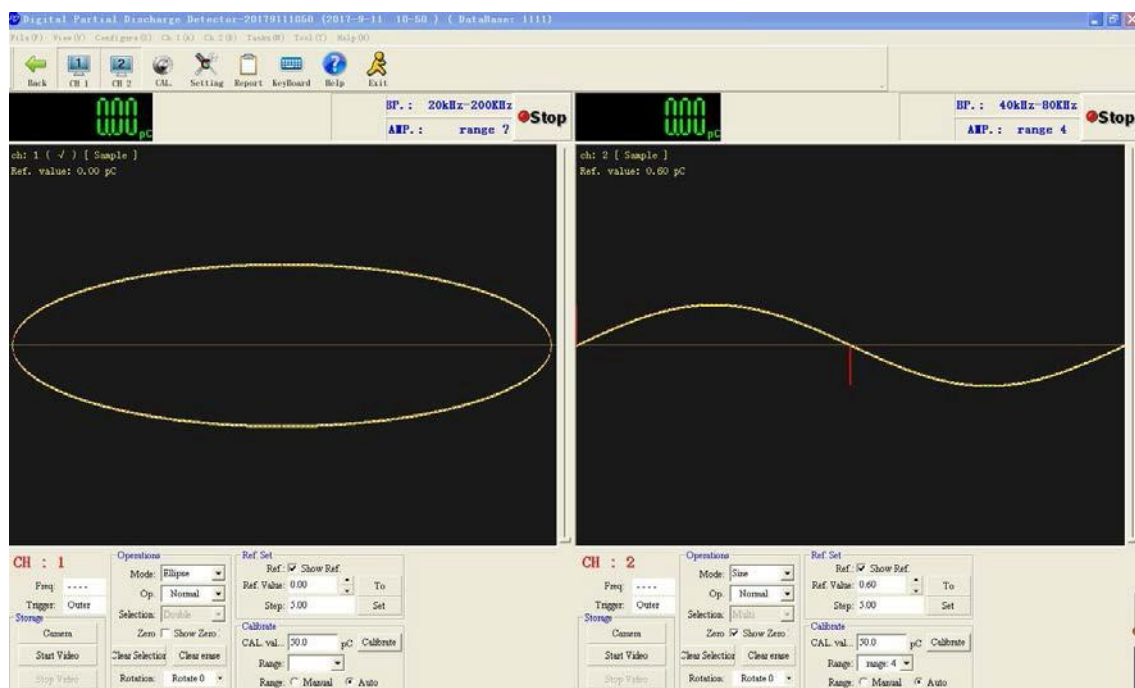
Digital Partial Discharge Detector-20179111050 (2017-9-11 10-50 ) ( DataBase: 1111)

File(F) View(V) Configure(C) Ch.1(A) Ch.2(B) Tasks(R) Tool(T) Help(H)

Back CH 1 CH 2 CAL. Setting Report KeyBoard Help Exit

0.00 pC

BP.: 20kHz-200KHz
AMP.: range 7
Stop

0.00 pC

BP.: 40kHz-80KHz
AMP.: range 4
Stop

ch: 1 ( √ ) [ Sample ]
Ref. value: 0.00 pC

ch: 2 [ Sample ]
Ref. value: 0.60 pC

CH : 1
Freq: ----
Trigger: Outer
Storage
Camera
Start Video
Stop Video

Operations
Mode: Ellipse
Op. Normal
Selection: Double
Zero Show Zero
Clear Selection Clear erase
Rotation: Rotate 0

Ref. Set
Ref.: Show Ref.
Ref. Value: 0.00
Step: 5.00
To
Set

Calibrate
CAL. val.: 50.0 pC Calibrate
Range:
Range: Manual Auto

CH : 2
Freq: ----
Trigger: Outer
Storage
Camera
Start Video
Stop Video

Operations
Mode: Sine
Op. Normal
Selection: Multi
Zero Show Zero
Clear Selection Clear erase
Rotation: Rotate 0

Ref. Set
Ref.: Show Ref.
Ref. Value: 0.60
Step: 5.00
To
Set

Calibrate
CAL. val.: 50.0 pC Calibrate
Range: range 4
Range: Manual Auto